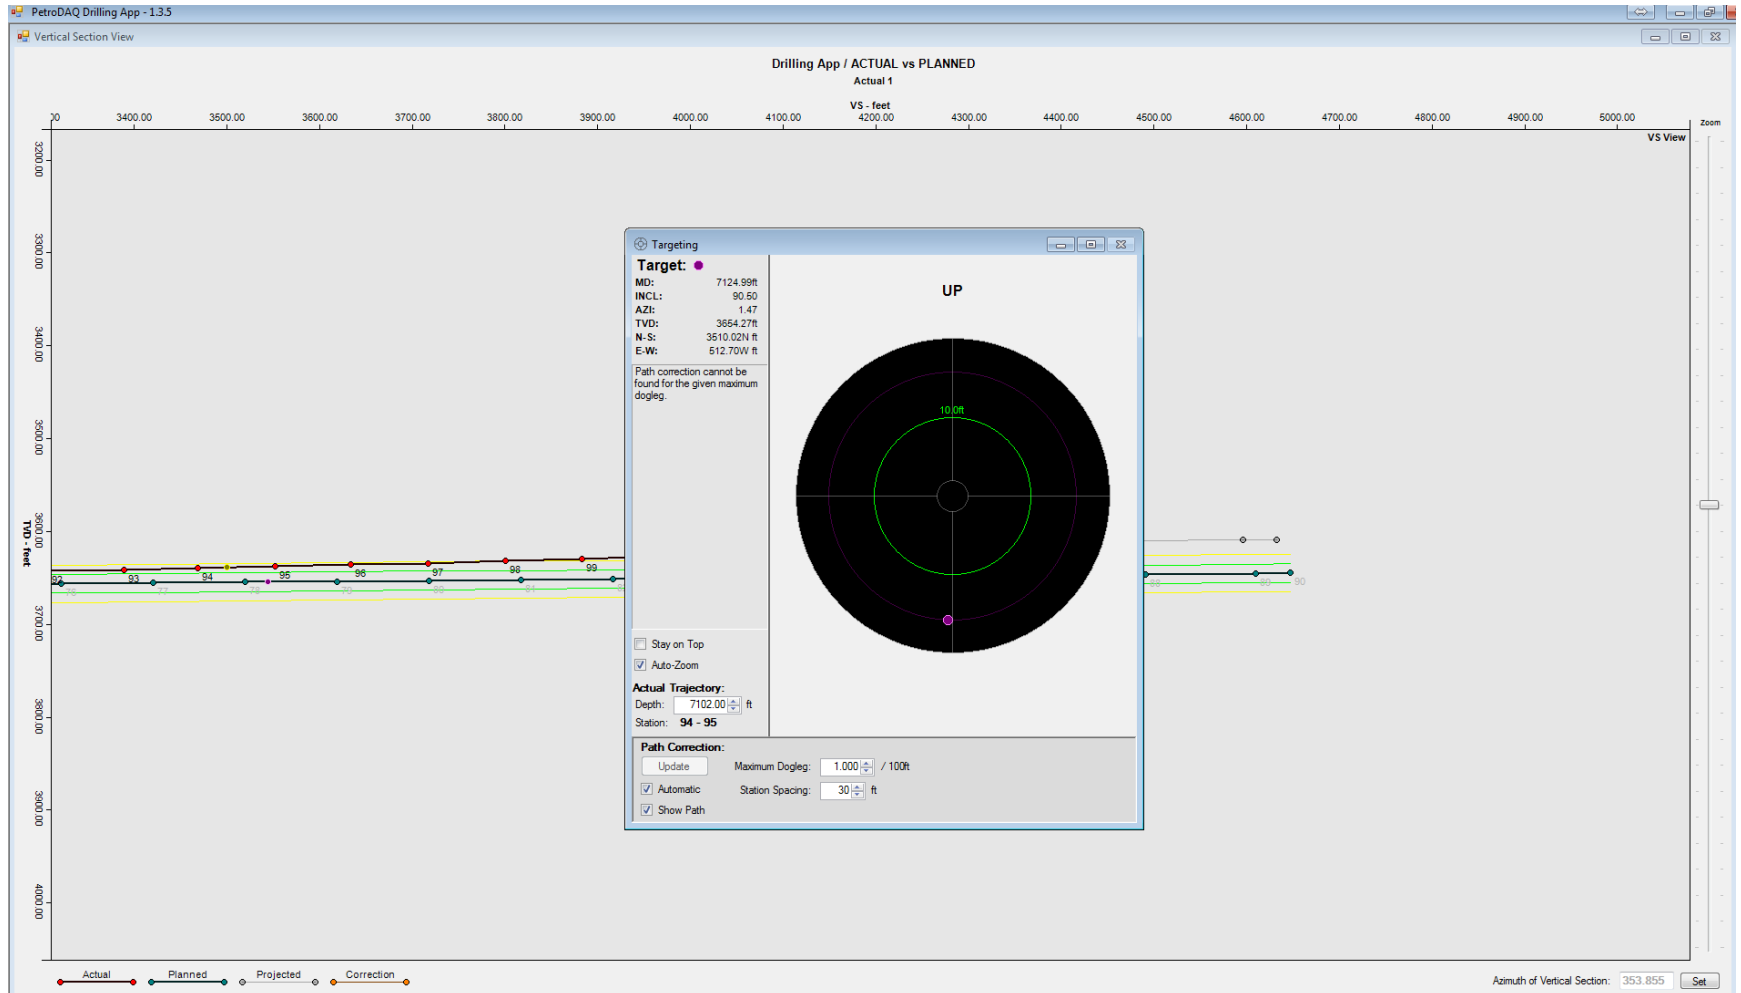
PetroDAQ Drilling App - 1.3.5

Vertical Section View

Drilling App / ACTUAL vs PLANNED
Actual 1

VS - feet

00 3400.00 3500.00 3600.00 3700.00 3800.00 3900.00 4000.00 4100.00 4200.00 4300.00 4400.00 4500.00 4600.00 4700.00 4800.00 4900.00 5000.00

Zoom

VS View

3200.00
3300.00
3400.00
3500.00
3600.00
3700.00
3800.00
3900.00
4000.00

TVD - feet

92 93 94 95 96 97 98 99

76 77 78 79 80 81

88 89 90

Targeting

Target:

| | |
|---|---|
| MD: | 7124.99ft |
| INCL: | 90.50 |
| AZI: | 1.47 |
| TVD: | 3654.27ft |
| N-S: | 3510.02N ft |
| E-W: | 512.70W ft |

Path correction cannot be found for the given maximum dogleg.

UP

10.0ft

Stay on Top

Auto-Zoom

Actual Trajectory:
Depth: 7102.00 ft
Station: 94 - 95

Path Correction:
Update
Maximum Dogleg: 1.000 / 100ft
Automatic
Station Spacing: 30 ft
Show Path

Actual Planned Projected Correction

Azimuth of Vertical Section: 353.855 Set